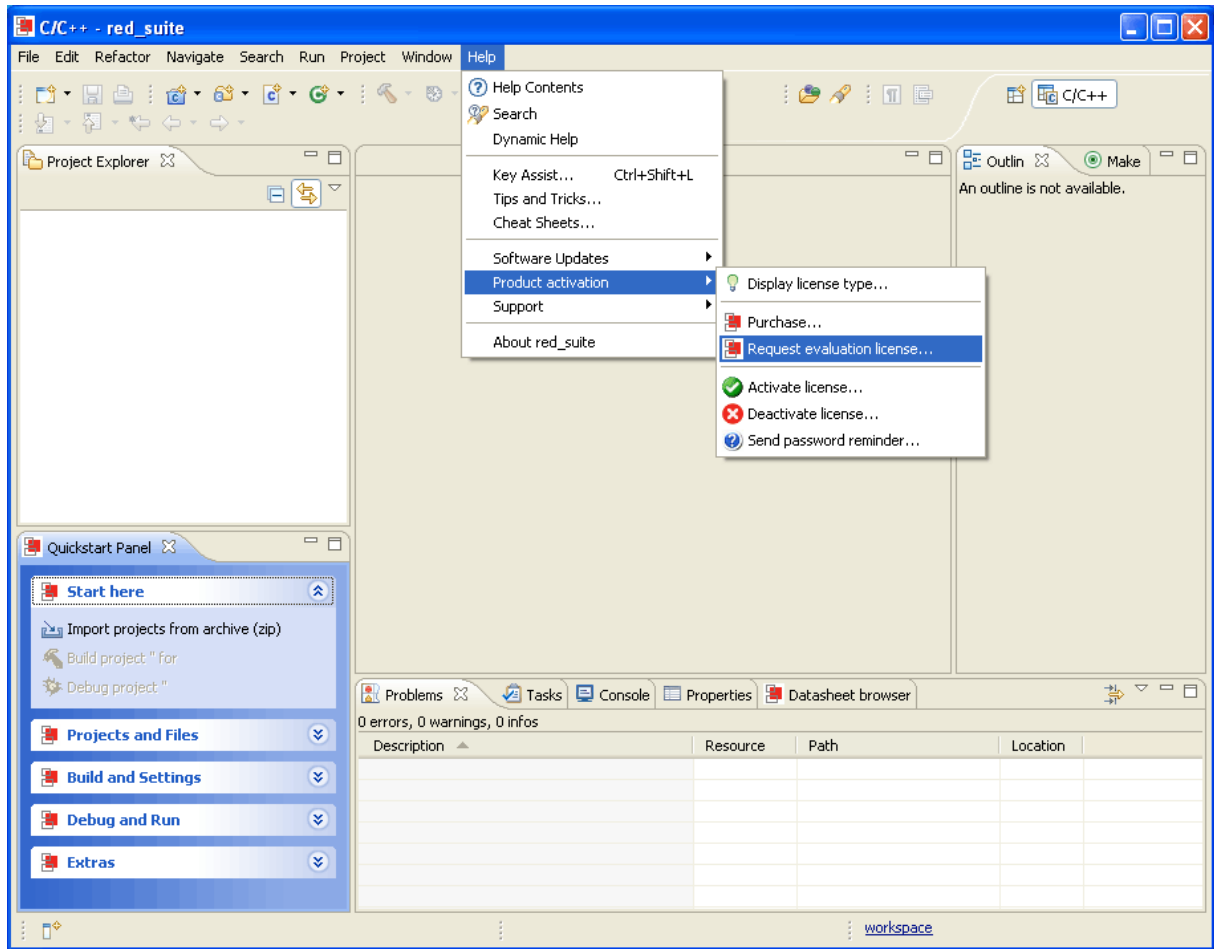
C/C++ - red_suite

File Edit Refactor Navigate Search Run Project Window Help

C/C++

Project Explorer

Help Contents
Search
Dynamic Help
Key Assist... Ctrl+Shift+L
Tips and Tricks...
Cheat Sheets...
Software Updates
Product activation
Support
About red_suite

Display license type...
Purchase...
Request evaluation license...
Activate license...
Deactivate license...
Send password reminder...

Outlin
Make
An outline is not available.

Quickstart Panel
Start here
Import projects from archive (zip)
Build project '' for
Debug project ''
Projects and Files
Build and Settings
Debug and Run
Extras

Problems
Tasks
Console
Properties
Datasheet browser
0 errors, 0 warnings, 0 infos

| Description | Resource | Path | Location |
|---|---|---|---|
| | | | |

workspace